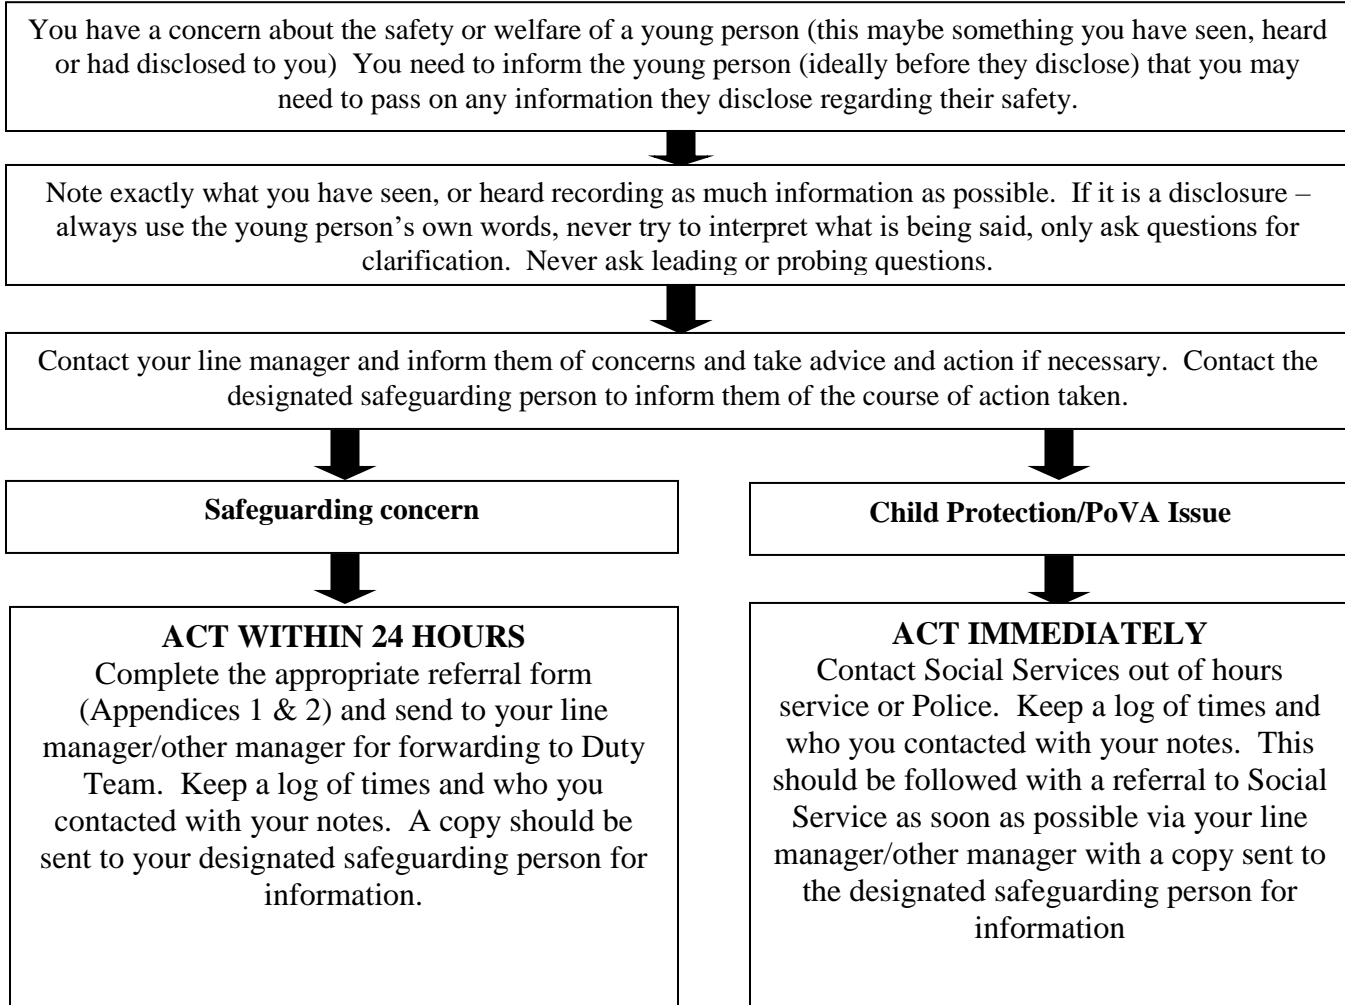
You have a concern about the safety or welfare of a young person (this maybe something you have seen, heard or had disclosed to you) You need to inform the young person (ideally before they disclose) that you may need to pass on any information they disclose regarding their safety.

Note exactly what you have seen, or heard recording as much information as possible. If it is a disclosure – always use the young person's own words, never try to interpret what is being said, only ask questions for clarification. Never ask leading or probing questions.

Contact your line manager and inform them of concerns and take advice and action if necessary. Contact the designated safeguarding person to inform them of the course of action taken.

**Safeguarding concern**

**ACT WITHIN 24 HOURS**
Complete the appropriate referral form (Appendices 1 & 2) and send to your line manager/other manager for forwarding to Duty Team. Keep a log of times and who you contacted with your notes. A copy should be sent to your designated safeguarding person for information.

**Child Protection/PoVA Issue**

**ACT IMMEDIATELY**
Contact Social Services out of hours service or Police. Keep a log of times and who you contacted with your notes. This should be followed with a referral to Social Service as soon as possible via your line manager/other manager with a copy sent to the designated safeguarding person for information